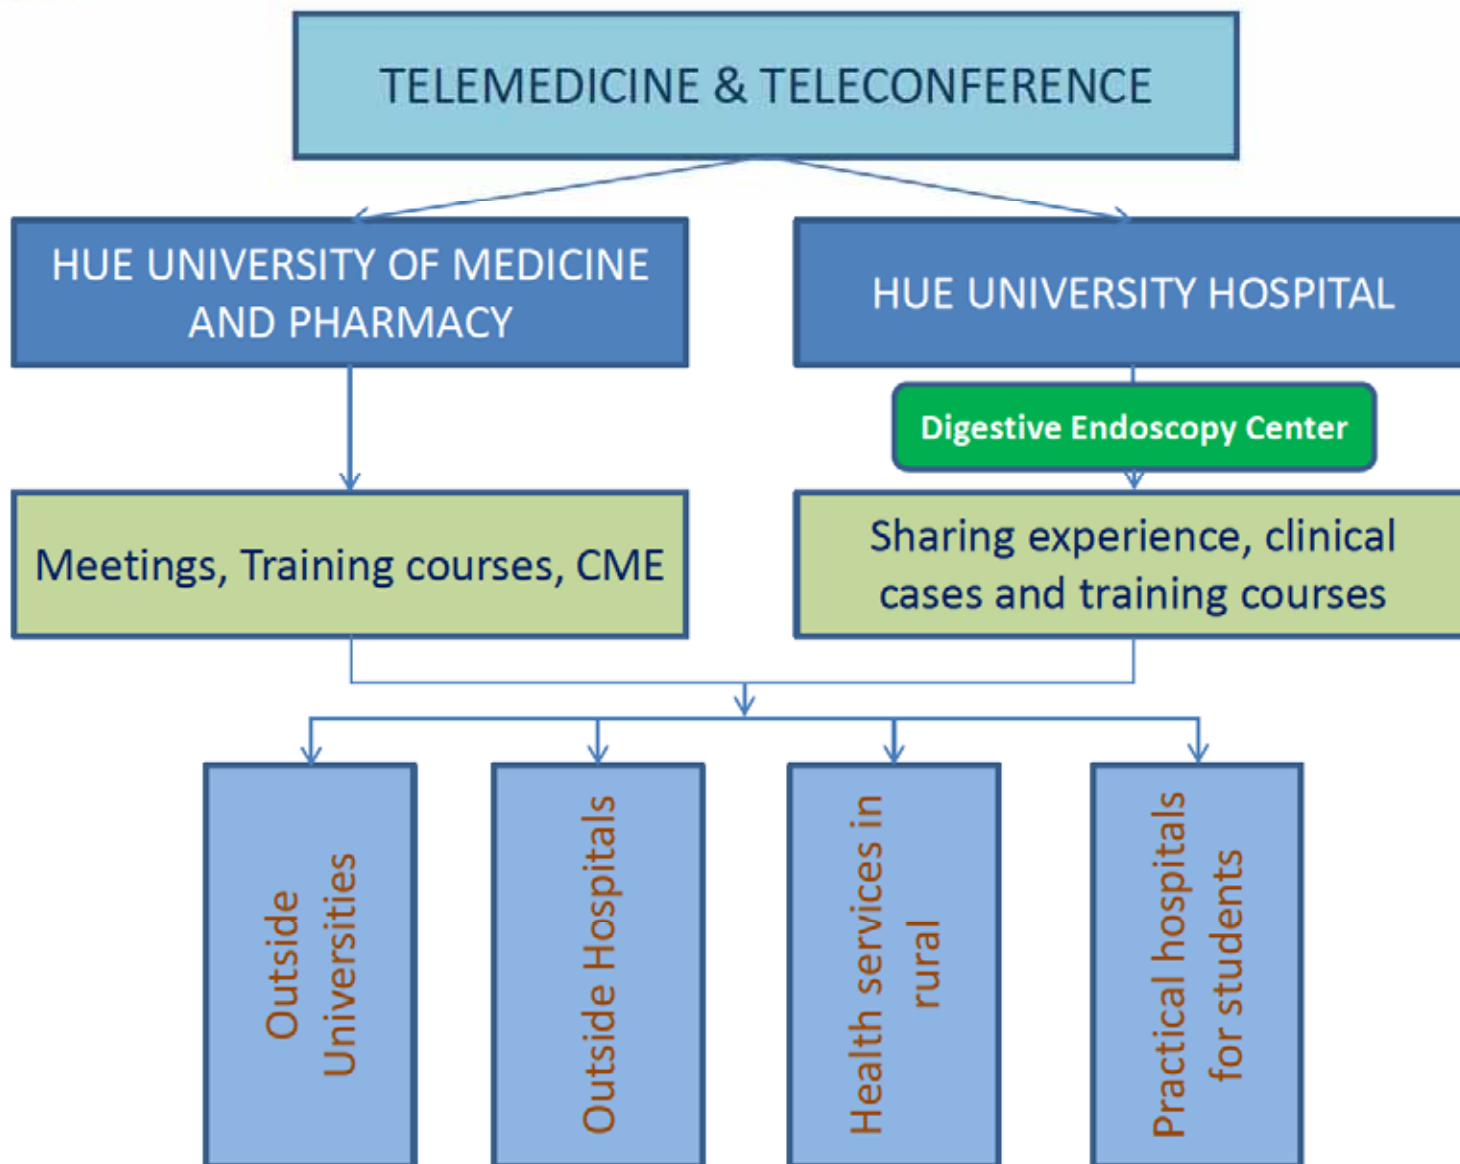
TELEMEDICINE & TELECONFERENCE

HUE UNIVERSITY OF MEDICINE AND PHARMACY

HUE UNIVERSITY HOSPITAL

Digestive Endoscopy Center

Meetings, Training courses, CME

Sharing experience, clinical cases and training courses

Outside Universities

Outside Hospitals

Health services in rural

Practical hospitals for students